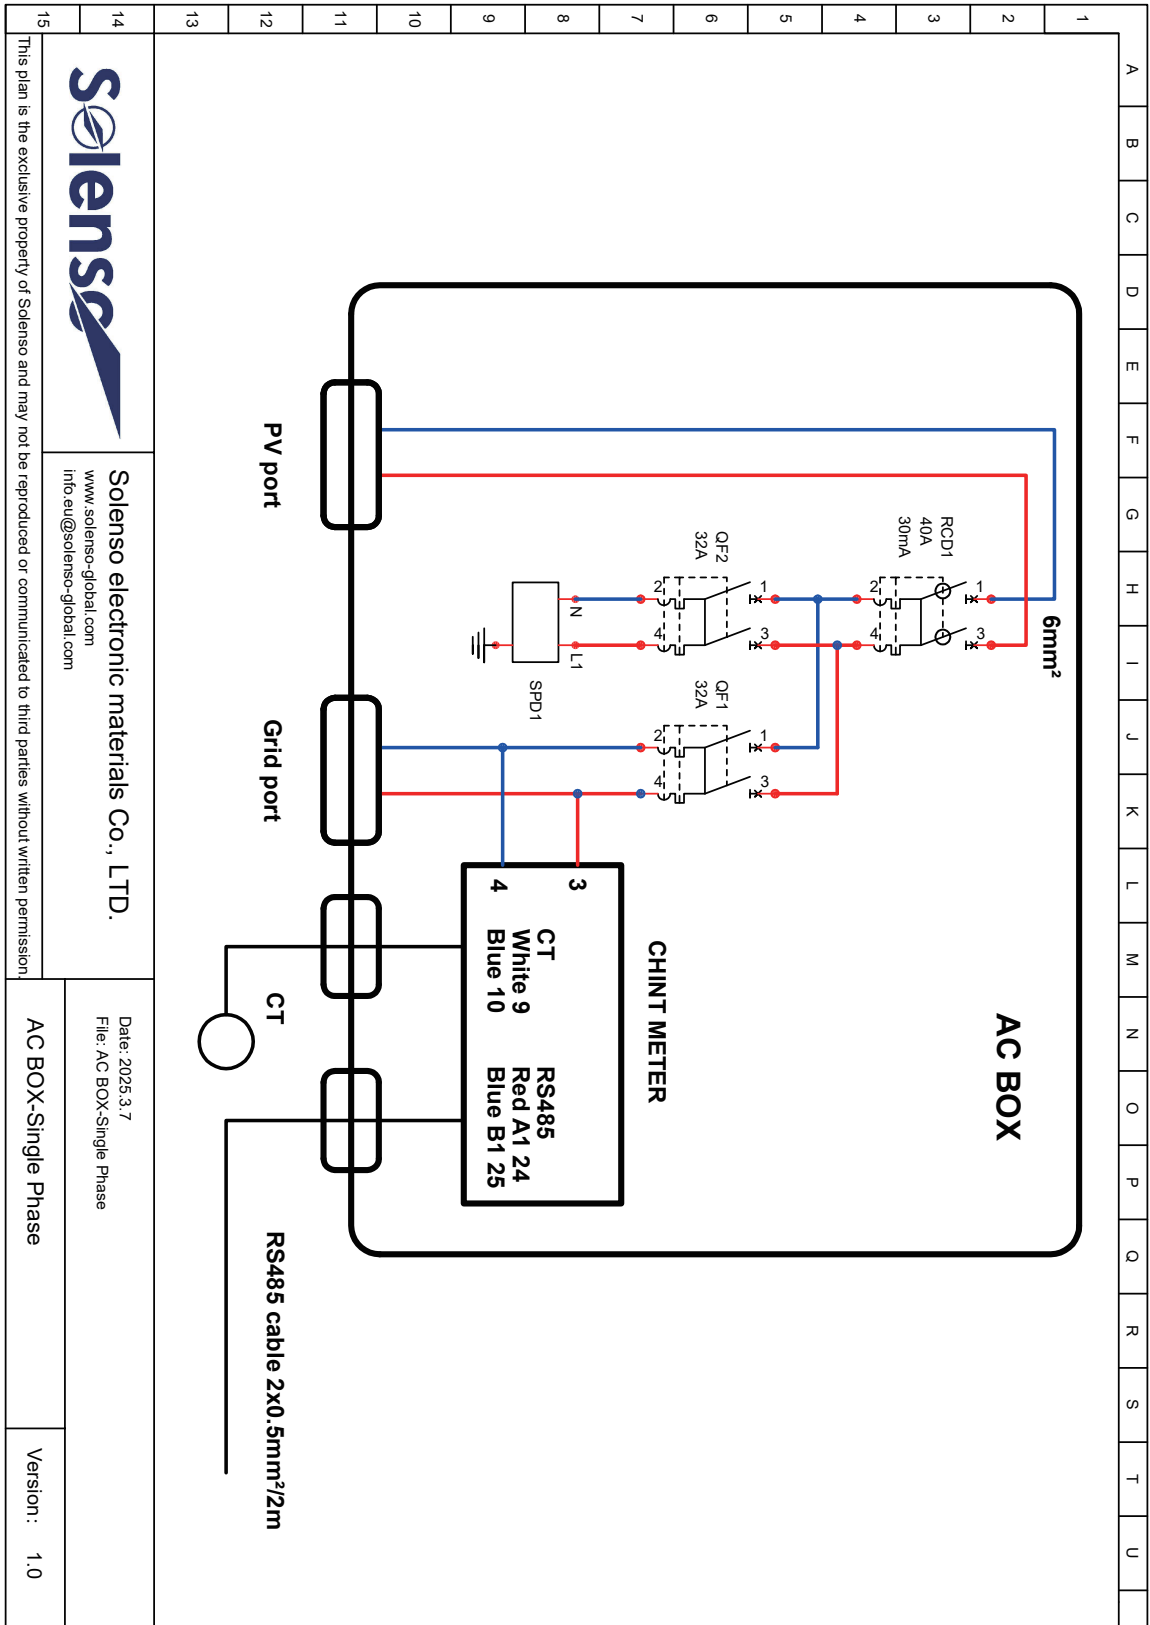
1 2 3 4 5 6 7 8 9 10 11 12 13 14 15

A B C D E F G H I J K L M N O P Q R S T U

AC BOX

6mm²

RCD1
40A
30mA

QF2
32A

QF1
32A

SPD1

N L1

1 2 3 4

1 2 3 4

1 2 3 4

PV port

Grid port

CT

CHINT METER

3 4

CT
White 9
Blue 10

RS485
Red A1 24
Blue B1 25

RS485 cable 2x0.5mm²/2m

Solenso

Solenso electronic materials Co., LTD.
www.solenso-global.com
info.eu@solenso-global.com

This plan is the exclusive property of Solenso and may not be reproduced or communicated to third parties without written permission.

Date: 2025.3.7
File: AC BOX-Single Phase

AC BOX-Single Phase

Version: 1.0